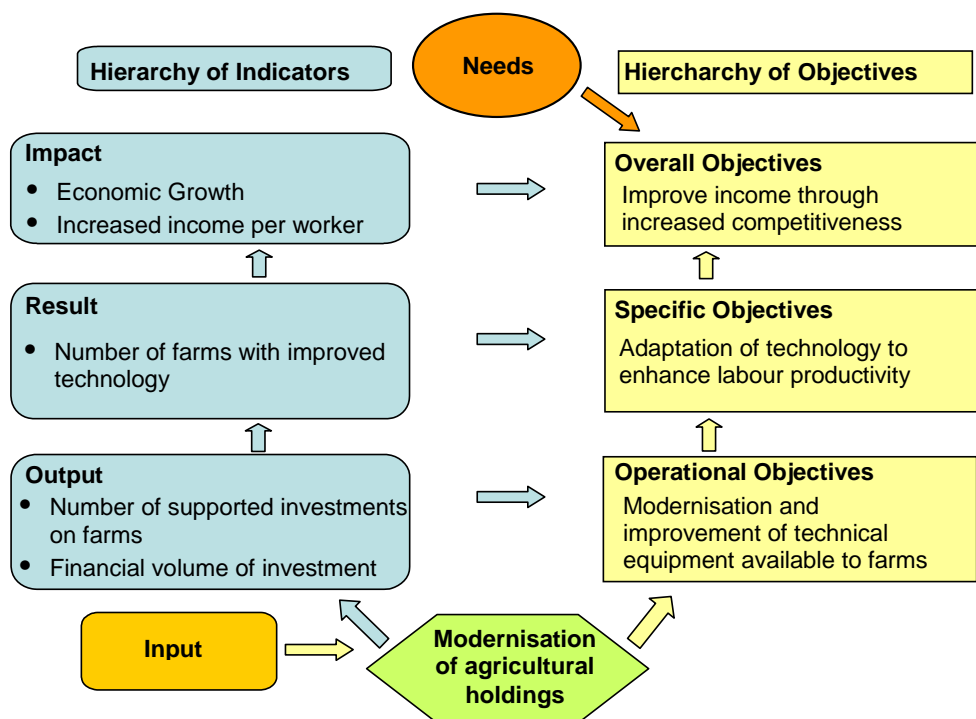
Hierarchy of Indicators

Needs

Hiercharchy of Objectives

Impact
- Economic Growth
- Increased income per worker

Overall Objectives
Improve income through increased competitiveness

Result
- Number of farms with improved technology

Specific Objectives
Adaptation of technology to enhance labour productivity

Output
- Number of supported investments on farms
- Financial volume of investment

Operational Objectives
Modernisation and improvement of technical equipment available to farms

Input

Modernisation of agricultural holdings